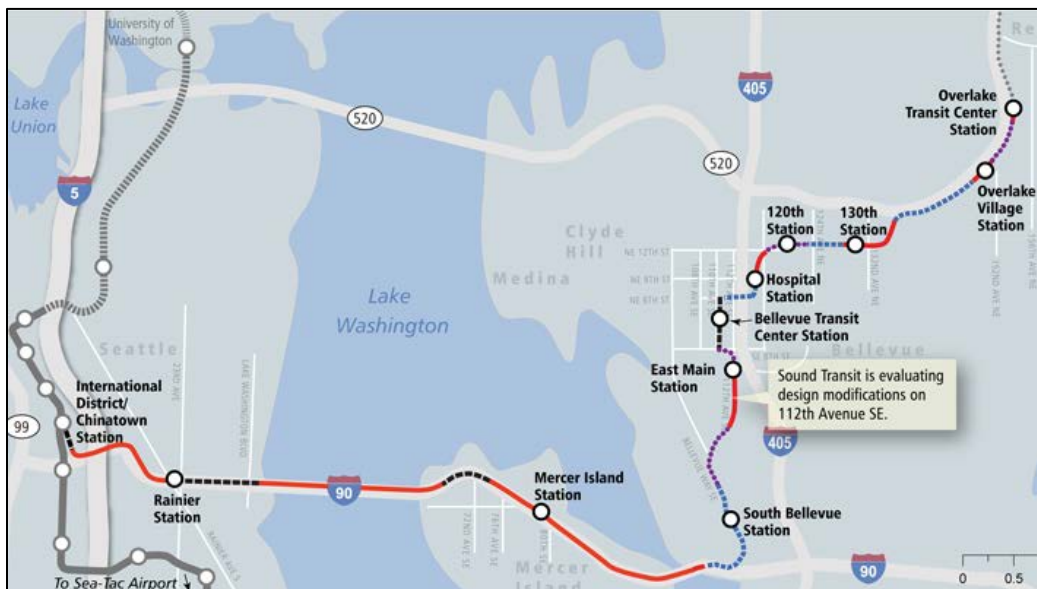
University of Washington

Lake Union

5

520

405

520

Overlake Transit Center Station

Overlake Village Station

Clyde Hill

Medina

120th Station

130th Station

NE 12TH ST

NE 8TH ST

NE 6TH ST

Hospital Station

Bellevue Transit Center Station

Bellevue

Lake Washington

Seattle

East Main Station

Sound Transit is evaluating design modifications on 112th Avenue SE.

International District/ Chinatown Station

99

405

Rainier Station

90

Mercer Island Station

South Bellevue Station

Mercer Island

90

To Sea-Tac Airport

0 0.5